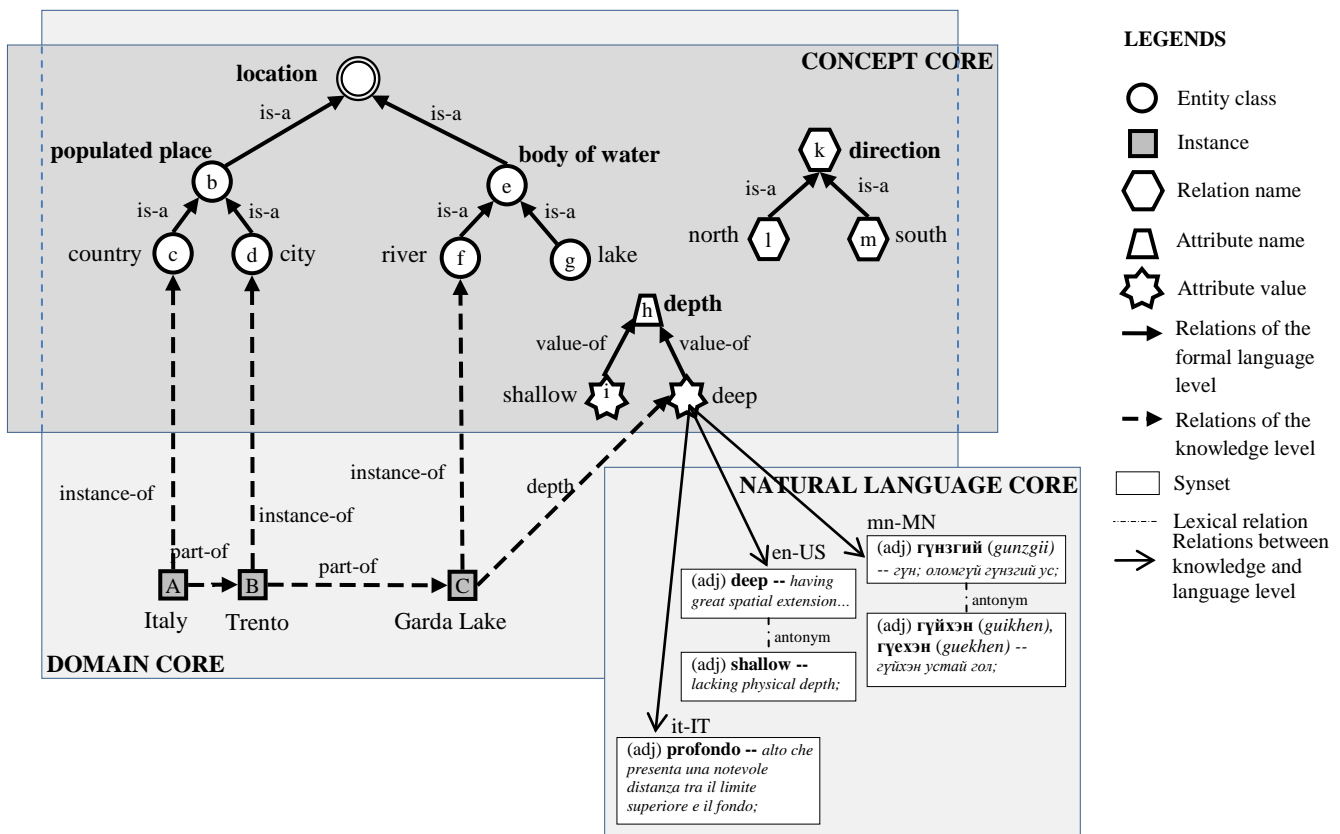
CONCEPT CORE

location

is-a

is-a

populated place

body of water

b

e

is-a

is-a

is-a

is-a

country c

d city

river f

g lake

k direction

is-a

is-a

north l

m south

h depth

value-of

value-of

shallow i

deep

instance-of

instance-of

instance-of

depth

part-of

part-of

A

B

C

Italy

Trento

Garda Lake

DOMAIN CORE

NATURAL LANGUAGE CORE

en-US

(adj) **deep --** *having great spatial extension…*

antonym

(adj) **shallow --** *lacking physical depth;*

mn-MN

(adj) **гүнзгий** (*gunzgii*) -- *гүн; оломгүй гүнзгий ус;*

antonym

(adj) **гүйхэн** (*guikhen*), **гүехэн** (*guekhen*) -- *гүйхэн устай гол;*

it-IT

(adj) **profondo --** *alto che presenta una notevole distanza tra il limite superiore e il fondo;*

LEGENDS

Entity class

Instance

Relation name

Attribute name

Attribute value

Relations of the formal language level

Relations of the knowledge level

Synset

Lexical relation

Relations between knowledge and language level